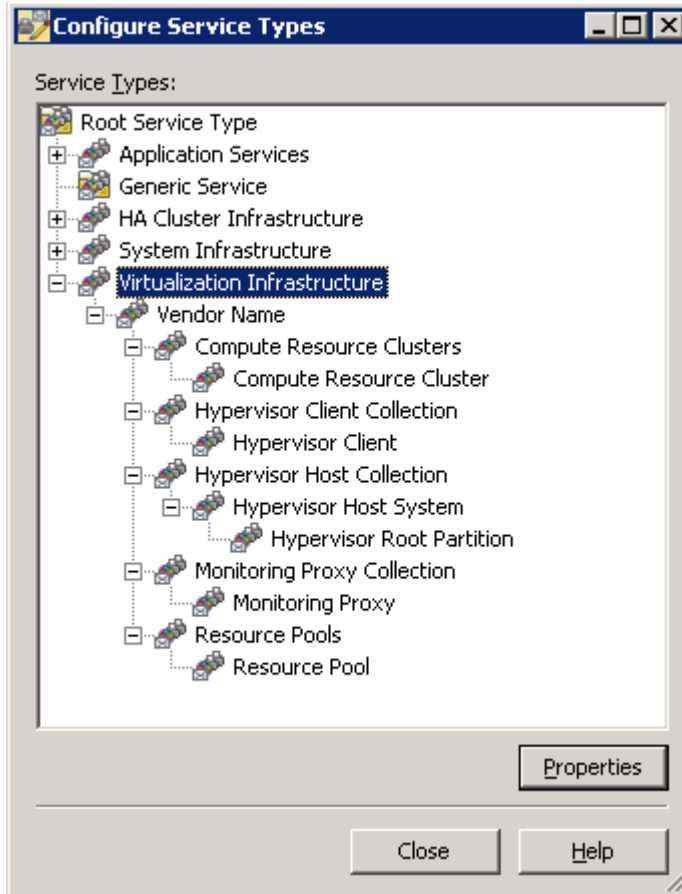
Configure Service Types

Service Types:

Root Service Type
Application Services
Generic Service
HA Cluster Infrastructure
System Infrastructure
Virtualization Infrastructure
Vendor Name
Compute Resource Clusters
Compute Resource Cluster
Hypervisor Client Collection
Hypervisor Client
Hypervisor Host Collection
Hypervisor Host System
Hypervisor Root Partition
Monitoring Proxy Collection
Monitoring Proxy
Resource Pools
Resource Pool

Properties

Close
Help